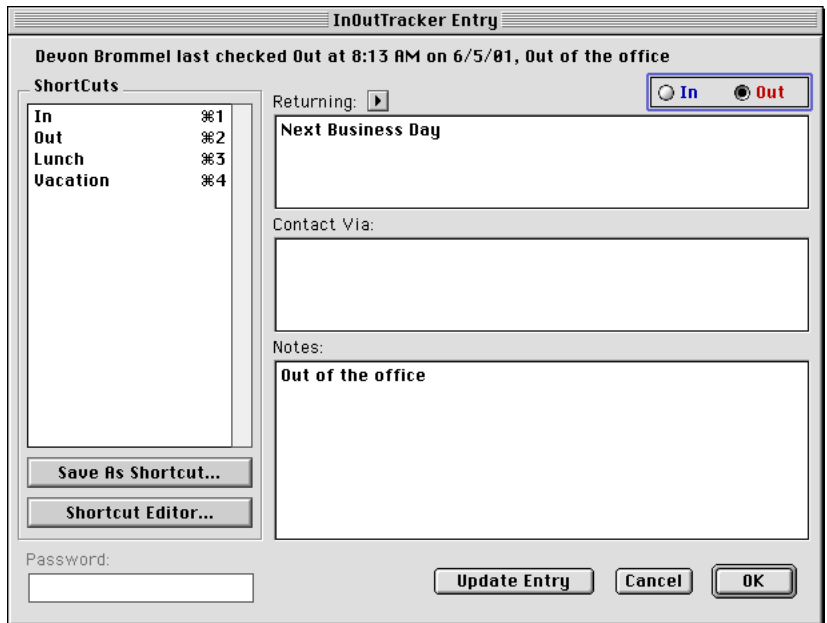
InOutTracker Entry

Devon Brommel last checked Out at 8:13 AM on 6/5/01, Out of the office

ShortCuts

| | |
|---|---|
| In | ⌘1 |
| Out | ⌘2 |
| Lunch | ⌘3 |
| Vacation | ⌘4 |

Save As Shortcut...

Shortcut Editor...

Password:

Returning:

In Out

Next Business Day

Contact Via:

Notes:

Out of the office

Update Entry

Cancel

OK